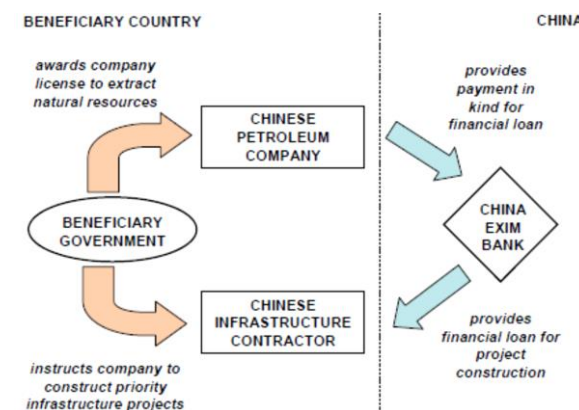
BENEFICIARY COUNTRY

CHINA

awards company license to extract natural resources

CHINESE PETROLEUM COMPANY

provides payment in kind for financial loan

BENEFICIARY GOVERNMENT

CHINA EXIM BANK

CHINESE INFRASTRUCTURE CONTRACTOR

provides financial loan for project construction

instructs company to construct priority infrastructure projects